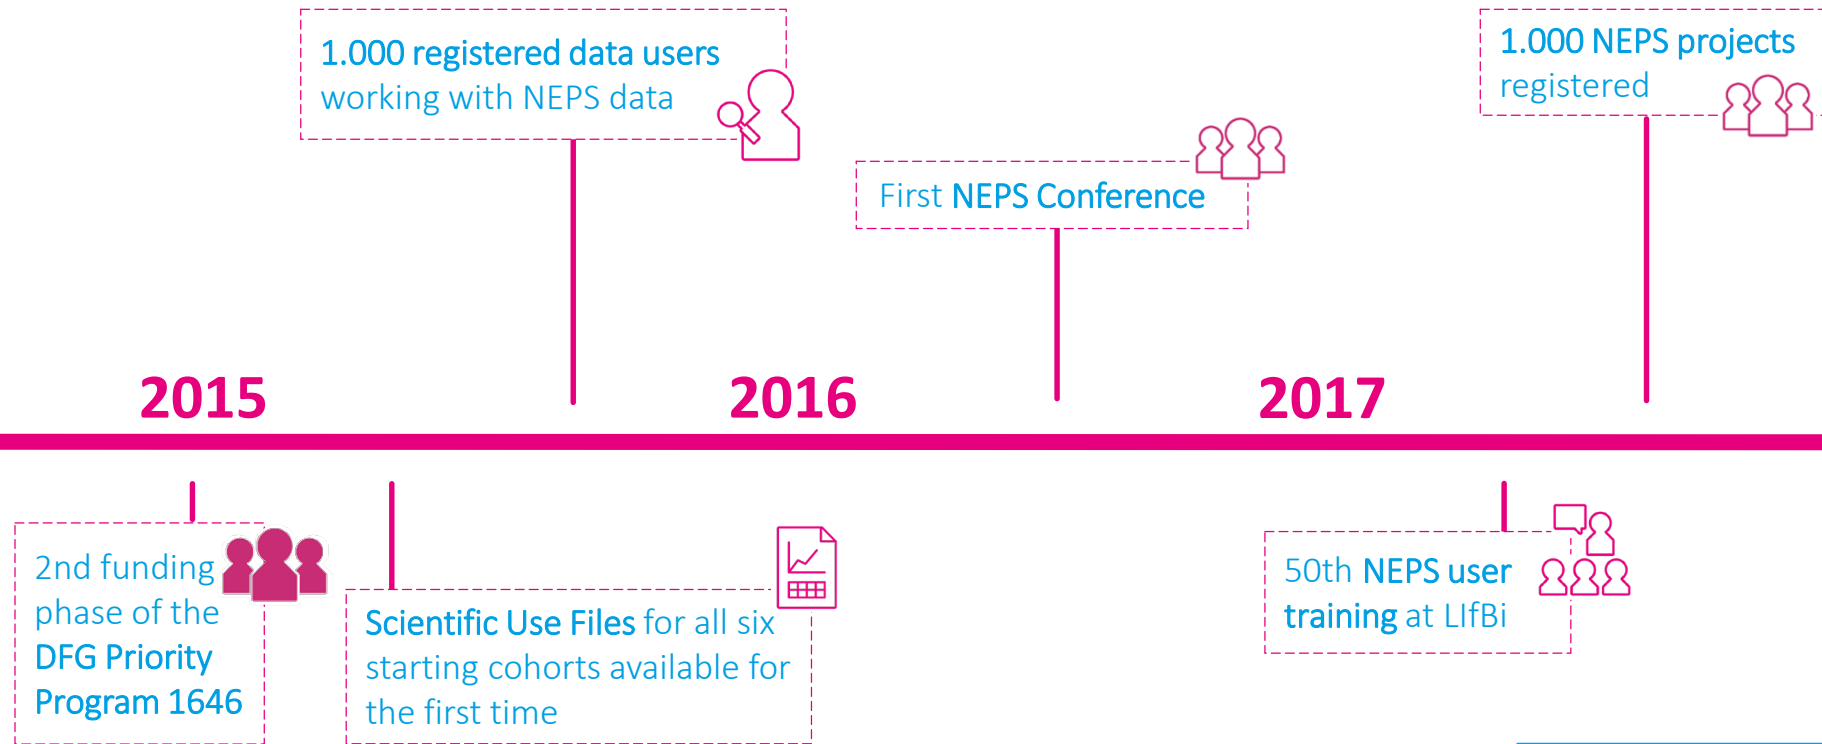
1.000 registered data users working with NEPS data

First NEPS Conference

1.000 NEPS projects registered

2015

2016

2017

2nd funding phase of the DFG Priority Program 1646

Scientific Use Files for all six starting cohorts available for the first time

50th NEPS user training at LIfBi